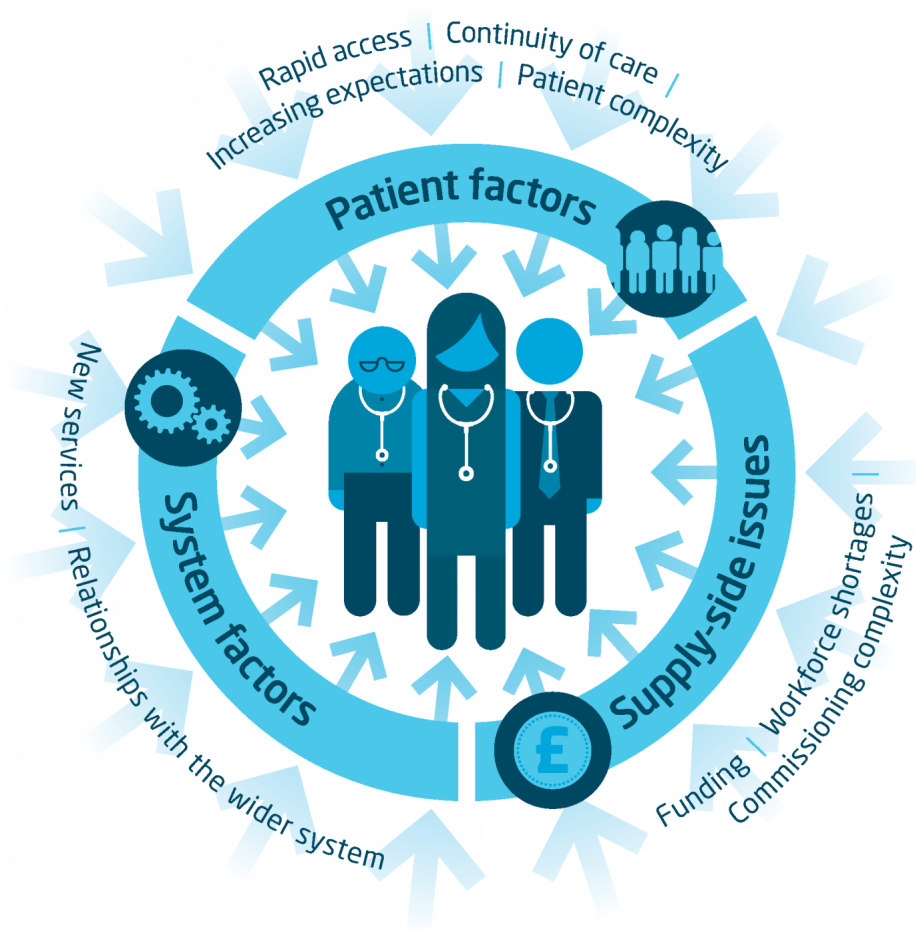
Rapid access | Continuity of care | Increasing expectations | Patient complexity

Patient factors

New services | Relationships with the wider system

System factors

Supply-side issues

Funding | Workforce shortages | Commissioning complexity

£